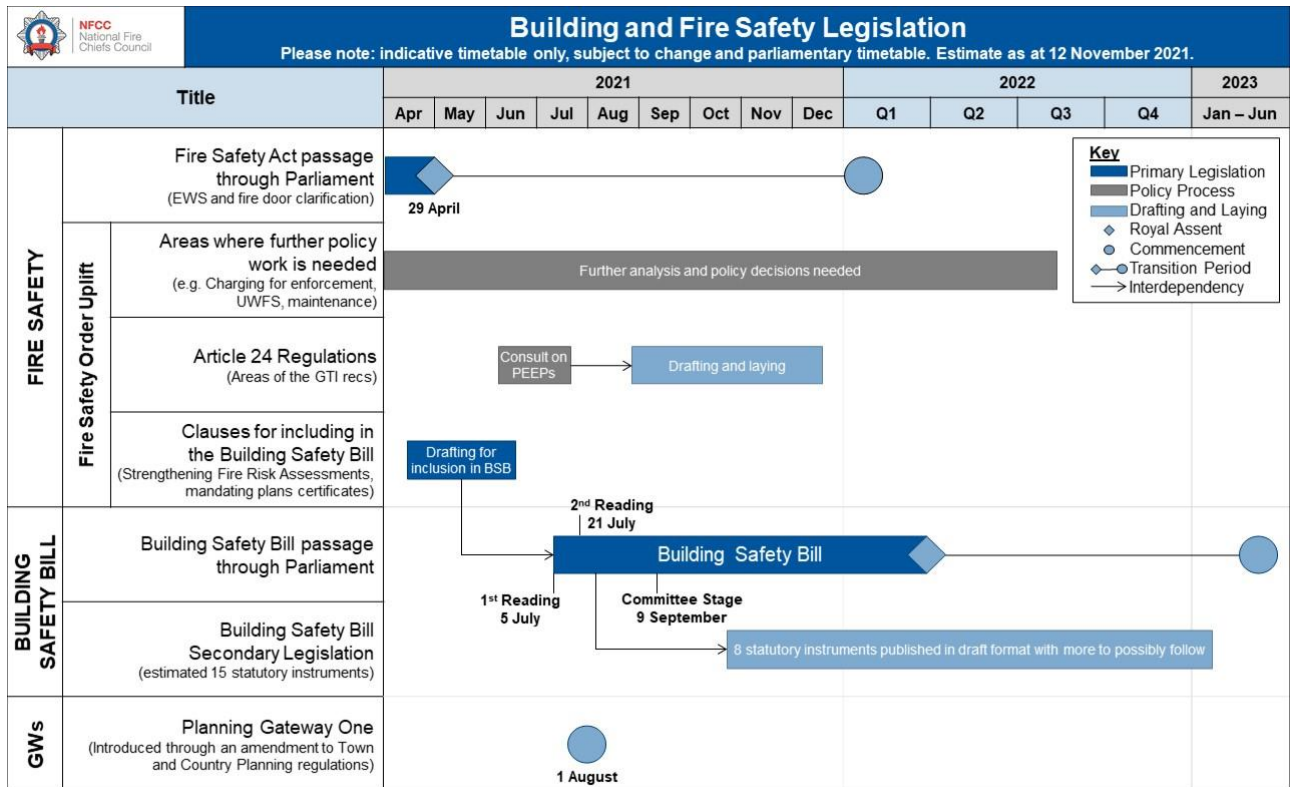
NFCC National Fire Chiefs Council

Building and Fire Safety Legislation
Please note: indicative timetable only, subject to change and parliamentary timetable. Estimate as at 12 November 2021.

| Title | 2021 | | | | | | | | | 2022 | | | | 2023 |
|---|---|---|---|---|---|---|---|---|---|---|---|---|---|---|
| | Apr | May | Jun | Jul | Aug | Sep | Oct | Nov | Dec | Q1 | Q2 | Q3 | Q4 | Jan – Jun |

FIRE SAFETY

Fire Safety Act passage through Parliament
(EWS and fire door clarification)
29 April

Fire Safety Order Uplift

Areas where further policy work is needed
(e.g. Charging for enforcement, UWFS, maintenance)
Further analysis and policy decisions needed

Article 24 Regulations
(Areas of the GTI recs)
Consult on PEEPs
Drafting and laying

Clauses for including in the Building Safety Bill
(Strengthening Fire Risk Assessments, mandating plans certificates)
Drafting for inclusion in BSB

Key
Primary Legislation
Policy Process
Drafting and Laying
Royal Assent
Commencement
Transition Period
Interdependency

BUILDING SAFETY BILL

Building Safety Bill passage through Parliament
2$^{nd}$ Reading 21 July
Building Safety Bill
1$^{st}$ Reading 5 July
Committee Stage 9 September

Building Safety Bill Secondary Legislation
(estimated 15 statutory instruments)
8 statutory instruments published in draft format with more to possibly follow

GWs

Planning Gateway One
(Introduced through an amendment to Town and Country Planning regulations)
1 August